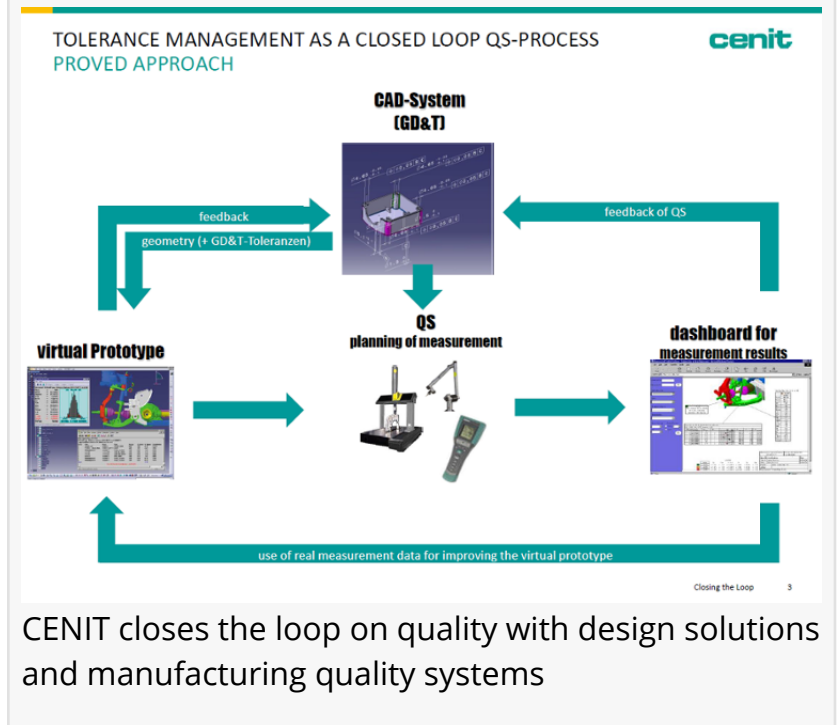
TOLERANCE MANAGEMENT AS A CLOSED LOOP QS-PROCESS
PROVED APPROACH

cenit

CAD-System
(GD&T)

feedback

geometry (+ GD&T-Toleranzen)

feedback of QS

virtual Prototype

QS
planning of measurement

dashboard for
measurement results

use of real measurement data for improving the virtual prototype

Closing the Loop 3

CENIT closes the loop on quality with design solutions and manufacturing quality systems